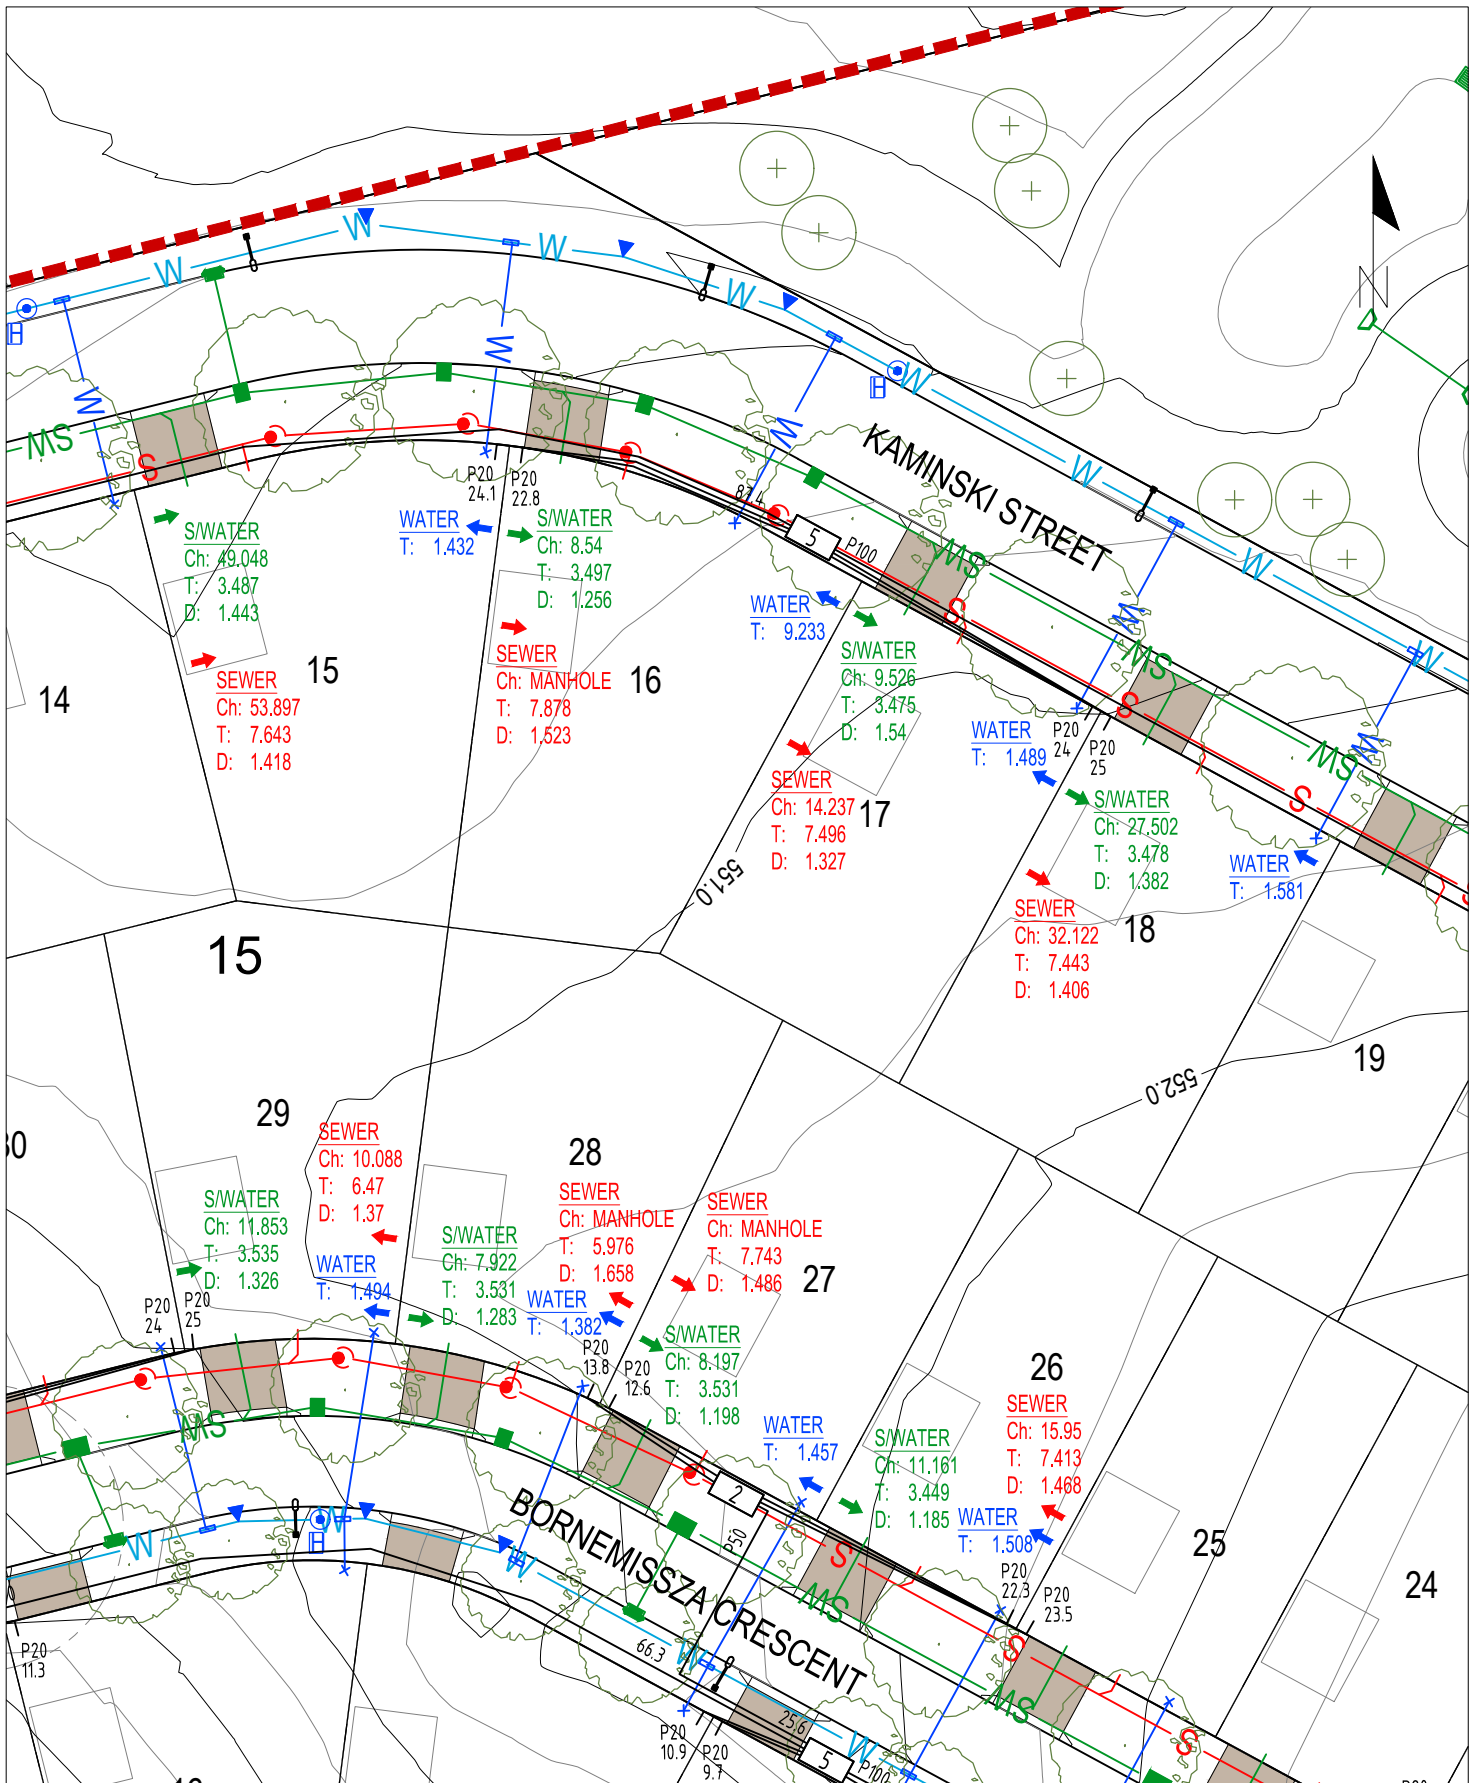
W
W
W
W
W
W
W
W
SW
S
N
KAMINSKI STREET
S/WATER
Ch: 49.048
T: 3.487
D: 1.443
WATER
T: 1.432
S/WATER
Ch: 8.54
T: 3.497
D: 1.256
P20
24.1
P20
22.8
SEWER
Ch: 53.897
T: 7.643
D: 1.418
15
14
SEWER
Ch: MANHOLE
T: 7.878
D: 1.523
16
WATER
T: 9.233
5
P100
81.4
S/WATER
Ch: 9.526
T: 3.475
D: 1.54
SEWER
Ch: 14.237
T: 7.496
D: 1.327
17
WATER
T: 1.489
P20
24
P20
25
S/WATER
Ch: 27.502
T: 3.478
D: 1.382
WATER
T: 1.581
SEWER
Ch: 32.122
T: 7.443
D: 1.406
18
551.0
15
552.0
19
30
29
SEWER
Ch: 10.088
T: 6.47
D: 1.37
S/WATER
Ch: 11.853
T: 3.535
D: 1.326
WATER
T: 1.494
S/WATER
Ch: 7.922
T: 3.531
D: 1.283
28
SEWER
Ch: MANHOLE
T: 5.976
D: 1.658
WATER
T: 1.382
SEWER
Ch: MANHOLE
T: 7.743
D: 1.486
27
S/WATER
Ch: 8.197
T: 3.531
D: 1.198
P20
24
P20
25
P20
13.8
P20
12.6
WATER
T: 1.457
S/WATER
Ch: 11.161
T: 3.449
D: 1.185
26
SEWER
Ch: 15.95
T: 7.413
D: 1.468
WATER
T: 1.508
25
24
P20
22.3
P20
23.5
BORNEMISSZA CRESCENT
2
P50
66.3
25.6
5
P100
P20
11.3
P20
10.9
P20
9.7